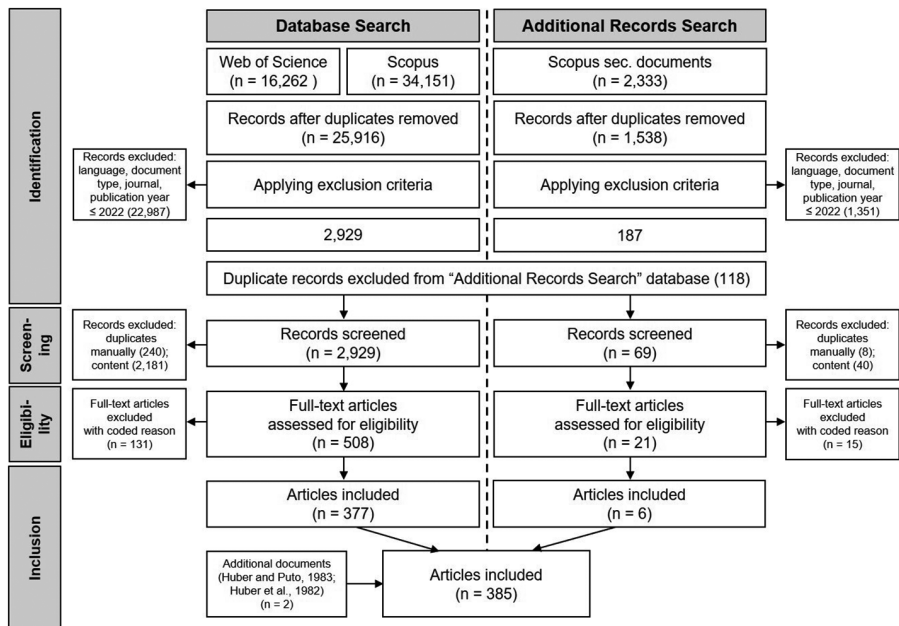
Identification

Screen-ing

Eligibi-lity

Inclusion

Database Search

Additional Records Search

Web of Science (n = 16,262 )

Scopus (n = 34,151)

Scopus sec. documents (n = 2,333)

Records after duplicates removed (n = 25,916)

Records after duplicates removed (n = 1,538)

Records excluded: language, document type, journal, publication year ≤ 2022 (22,987)

Applying exclusion criteria

Applying exclusion criteria

Records excluded: language, document type, journal, publication year ≤ 2022 (1,351)

2,929

187

Duplicate records excluded from "Additional Records Search" database (118)

Records excluded: duplicates manually (240); content (2,181)

Records screened (n = 2,929)

Records screened (n = 69)

Records excluded: duplicates manually (8); content (40)

Full-text articles excluded with coded reason (n = 131)

Full-text articles assessed for eligibility (n = 508)

Full-text articles assessed for eligibility (n = 21)

Full-text articles excluded with coded reason (n = 15)

Articles included (n = 377)

Articles included (n = 6)

Additional documents (Huber and Puto, 1983; Huber et al., 1982) (n = 2)

Articles included (n = 385)